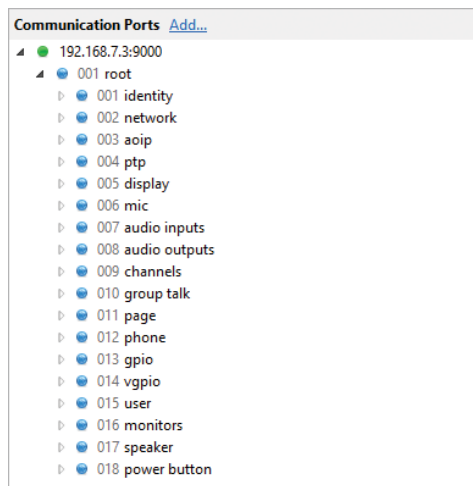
Communication Ports Add...
192.168.7.3:9000
001 root
001 identity
002 network
003 aoip
004 ptp
005 display
006 mic
007 audio inputs
008 audio outputs
009 channels
010 group talk
011 page
012 phone
013 gpio
014 vgpio
015 user
016 monitors
017 speaker
018 power button